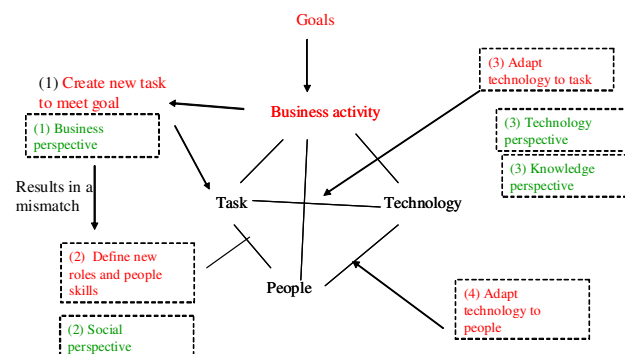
Goals

(1) Create new task to meet goal

Business activity

(3) Adapt technology to task

(1) Business perspective

(3) Technology perspective

(3) Knowledge perspective

Results in a mismatch

Task

Technology

(2) Define new roles and people skills

People

(4) Adapt technology to people

(2) Social perspective